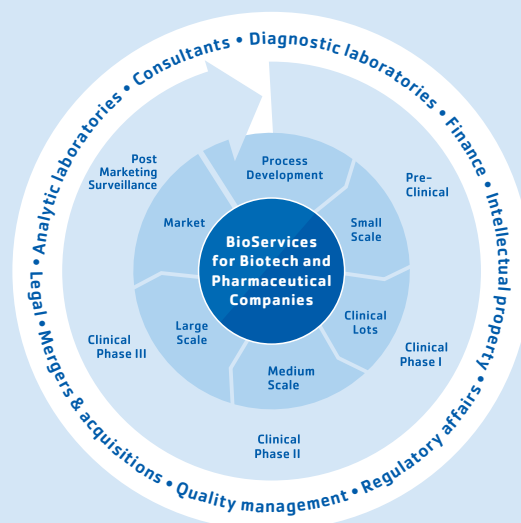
Analytic laboratories • Consultants • Diagnostic laboratories • Finance • Intellectual property • Regulatory affairs • Quality management • Mergers & acquisitions • Legal •

Process Development

Pre-Clinical

Small Scale

Clinical Lots

Clinical Phase I

Medium Scale

Clinical Phase II

Large Scale

Clinical Phase III

Market

Post Marketing Surveillance

BioServices for Biotech and Pharmaceutical Companies